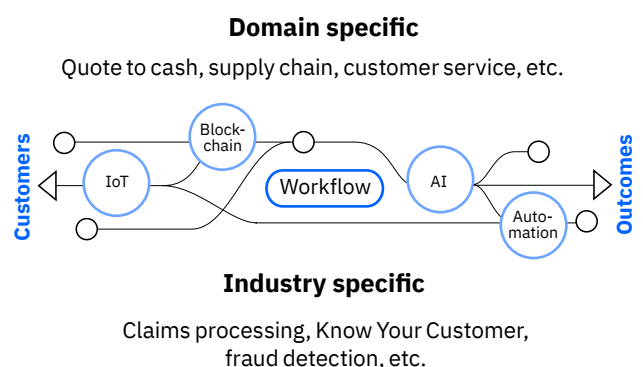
Domain specific

Quote to cash, supply chain, customer service, etc.

Customers

Block-chain

IoT

Workflow

AI

Auto-mation

Outcomes

Industry specific

Claims processing, Know Your Customer, fraud detection, etc.